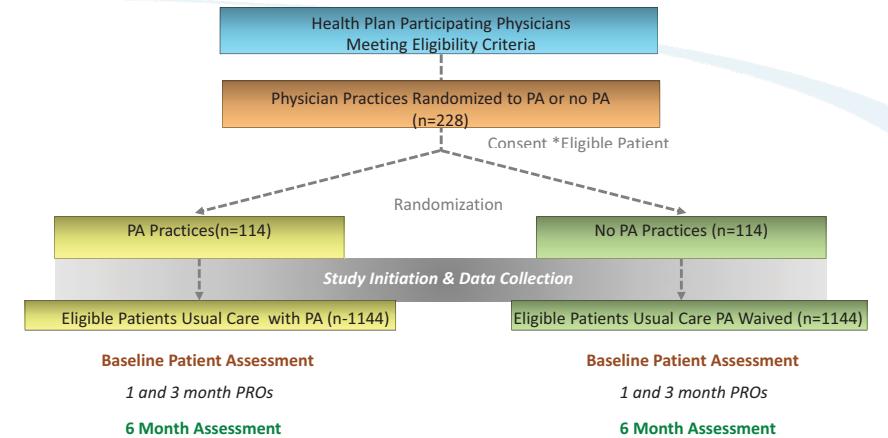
Health Plan Participating Physicians
Meeting Eligibility Criteria

Physician Practices Randomized to PA or no PA
(n=228)

Consent *Eligible Patient

Randomization

PA Practices(n=114)

No PA Practices (n=114)

Study Initiation & Data Collection

Eligible Patients Usual Care with PA (n-1144)

Eligible Patients Usual Care PA Waived (n=1144)

Baseline Patient Assessment

1 and 3 month PROs

6 Month Assessment

Baseline Patient Assessment

1 and 3 month PROs

6 Month Assessment